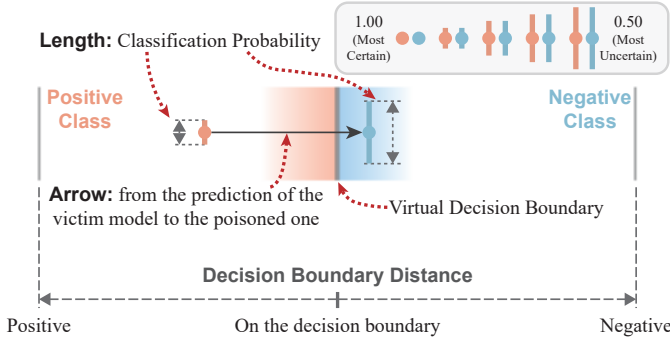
1.00
(Most
Certain)

0.50
(Most
Uncertain)

Length: Classification Probability

Positive
Class

Negative
Class

Arrow: from the prediction of the victim model to the poisoned one

Virtual Decision Boundary

Decision Boundary Distance

Positive

On the decision boundary

Negative